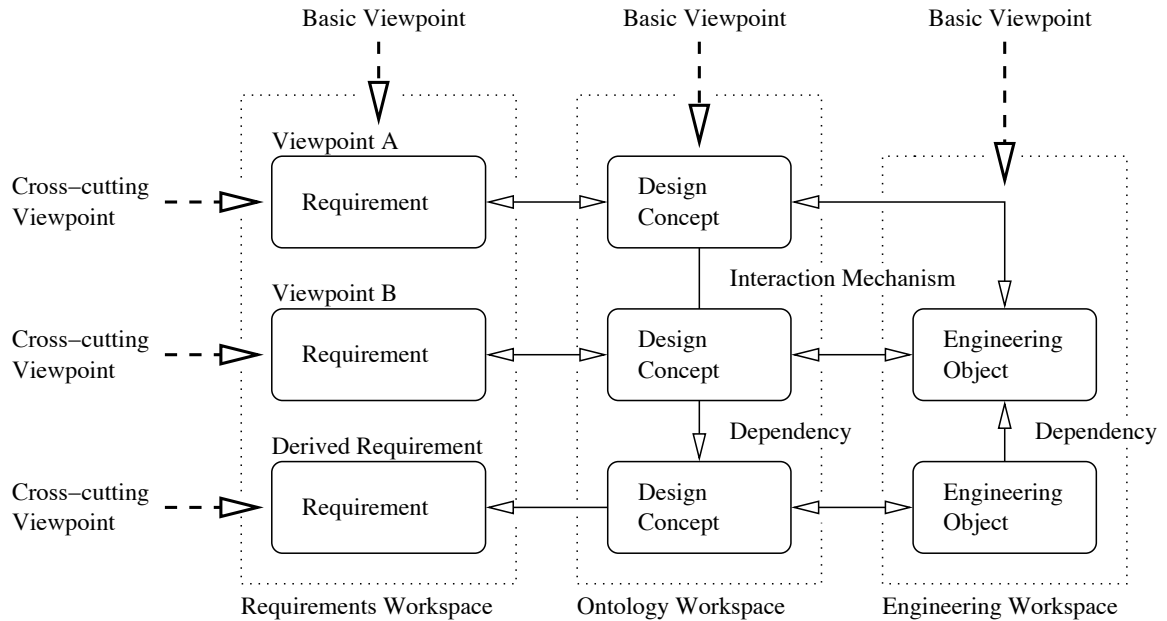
Basic Viewpoint

Basic Viewpoint

Basic Viewpoint

Viewpoint A

Cross–cutting Viewpoint

Requirement

Design Concept

Interaction Mechanism

Viewpoint B

Cross–cutting Viewpoint

Requirement

Design Concept

Engineering Object

Dependency

Dependency

Derived Requirement

Cross–cutting Viewpoint

Requirement

Design Concept

Engineering Object

Requirements Workspace

Ontology Workspace

Engineering Workspace